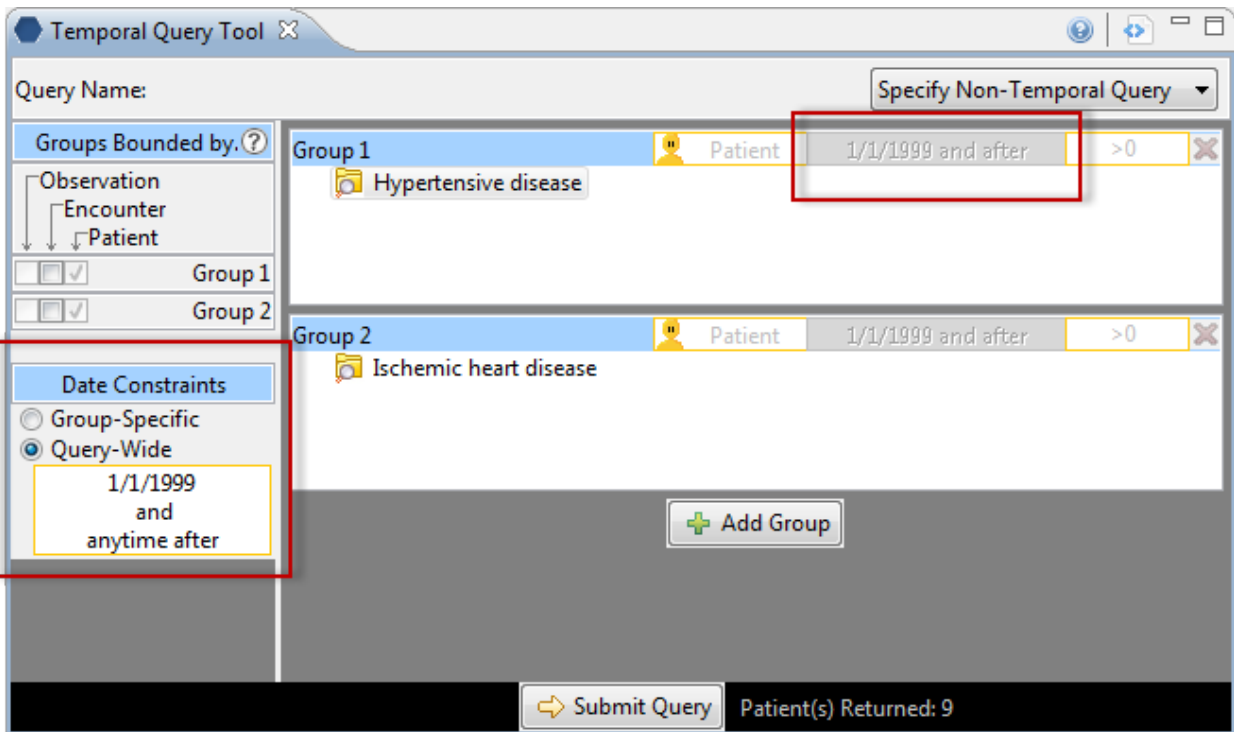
Temporal Query Tool

Query Name:

Specify Non-Temporal Query

Groups Bounded by.

Observation
Encounter
Patient

Group 1

Group 2

Date Constraints

Group-Specific

Query-Wide

1/1/1999
and
anytime after

Group 1 Patient 1/1/1999 and after >0

Hypertensive disease

Group 2 Patient 1/1/1999 and after >0

Ischemic heart disease

Add Group

Submit Query Patient(s) Returned: 9